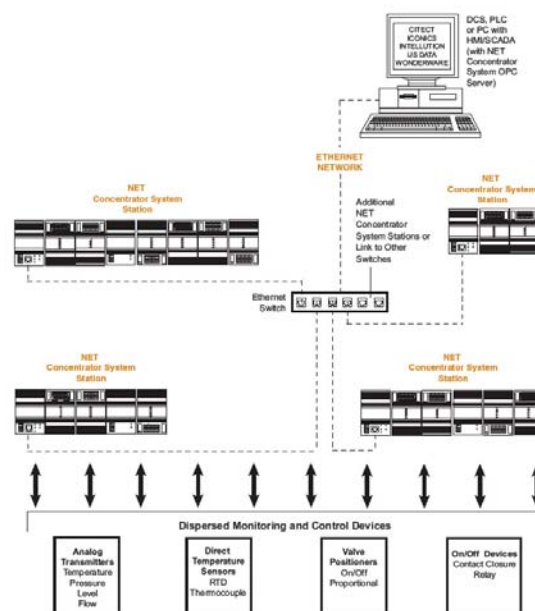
CITECT
ICONICS
INTELLUTION
US DATA
WONDERWARE

DCS, PLC or PC with HMI/SCADA (with NET Concentrator System OPC Server)

ETHERNET NETWORK

NET Concentrator System Station

Additional NET Concentrator System Stations or Link to Other Switches

NET Concentrator System Station

Ethernet Switch

NET Concentrator System Station

NET Concentrator System Station

Dispersed Monitoring and Control Devices

Analog Transmitters
Temperature
Pressure
Level
Flow

Direct Temperature Sensors
RTD
Thermocouple

Valve Positioners
On/Off
Proportional

On/Off Devices
Contact Closure
Relay